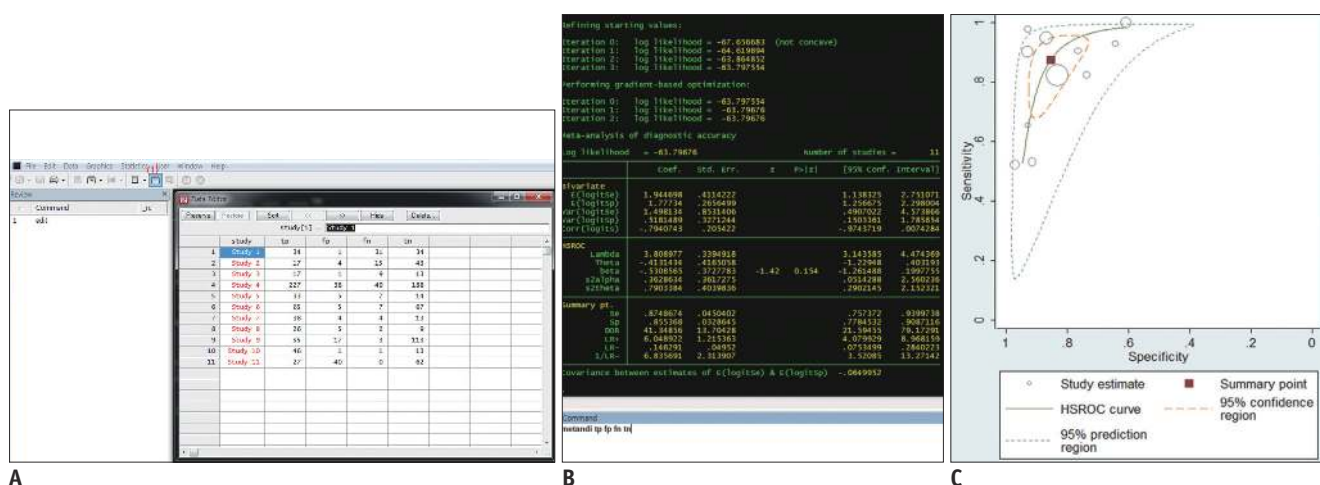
File Edit Data Graphics Statistics User Window Help

Review

Command _rc

1 edit

Data Editor

Preserve Restore Sort << >> Hide Delete...

study[1] Study 1

| | study | tp | fp | fn | tn |
|---|---|---|---|---|---|
| 1 | Study 1 | 34 | 1 | 11 | 34 |
| 2 | Study 2 | 17 | 4 | 15 | 42 |
| 3 | Study 3 | 17 | 1 | 4 | 13 |
| 4 | Study 4 | 227 | 38 | 40 | 138 |
| 5 | Study 5 | 13 | 5 | 7 | 14 |
| 6 | Study 6 | 85 | 5 | 7 | 67 |
| 7 | Study 7 | 18 | 4 | 4 | 13 |
| 8 | Study 8 | 26 | 5 | 2 | 9 |
| 9 | Study 9 | 55 | 17 | 1 | 314 |
| 10 | Study 10 | 46 | 1 | 1 | 13 |
| 11 | Study 11 | 27 | 40 | 0 | 62 |

A

Refining starting values:

Iteration 0: log likelihood = -67.658683 (not concave)
Iteration 1: log likelihood = -64.619894
Iteration 2: log likelihood = -63.864852
Iteration 3: log likelihood = -63.797554

Performing gradient-based optimization:

Iteration 0: log likelihood = -63.797554
Iteration 1: log likelihood = -63.79676
Iteration 2: log likelihood = -63.79676

Meta-analysis of diagnostic accuracy

Log likelihood = -63.79676 Number of studies = 11

| | Coef. | Std. Err. | z | P>\|z\| | [95% Conf. Interval] | |
|---|---|---|---|---|---|---|
| Bivariate | | | | | | |
| E(logitSe) | 1.944698 | .4314222 | | | 1.138325 | 2.751071 |
| E(logitSp) | 1.77734 | .2656499 | | | 1.256675 | 2.298004 |
| Var(logitSe) | 1.498134 | .8531406 | | | .4907022 | 4.573866 |
| Var(logitSp) | .5181489 | .3271244 | | | .1503361 | 1.785854 |
| Corr(logits) | -.7940743 | .205422 | | | -.9743719 | .0074284 |
| HSROC | | | | | | |
| Lambda | 3.808977 | .3394918 | | | 3.143585 | 4.474369 |
| Theta | -.4131434 | .4165058 | | | -1.22948 | .403193 |
| beta | -.5306565 | .3727783 | -1.42 | 0.154 | -1.261488 | .1997755 |
| s2alpha | .3628634 | .3617275 | | | .0514288 | 2.560236 |
| s2theta | .7903384 | .4039836 | | | .2902145 | 2.152321 |
| Summary pt. | | | | | | |
| Se | .8748674 | .0450402 | | | .757372 | .9399738 |
| Sp | .855368 | .0328645 | | | .7784532 | .9087316 |
| DOR | 41.34856 | 13.70428 | | | 21.59455 | 79.17295 |
| LR+ | 6.048922 | 1.215363 | | | 4.079929 | 8.968159 |
| LR- | .146291 | .04952 | | | .0753499 | .2840271 |
| 1/LR- | 6.835691 | 2.313907 | | | 3.52085 | 13.27142 |

Covariance between estimates of E(logitSe) & E(logitSp) -.0649952

Command

metandi tp fp fn tn

B

Sensitivity
1 .8 .6 .4 .2 0
Specificity
1 .8 .6 .4 .2 0

Study estimate
Summary point
HSROC curve
95% confidence region
95% prediction region

C